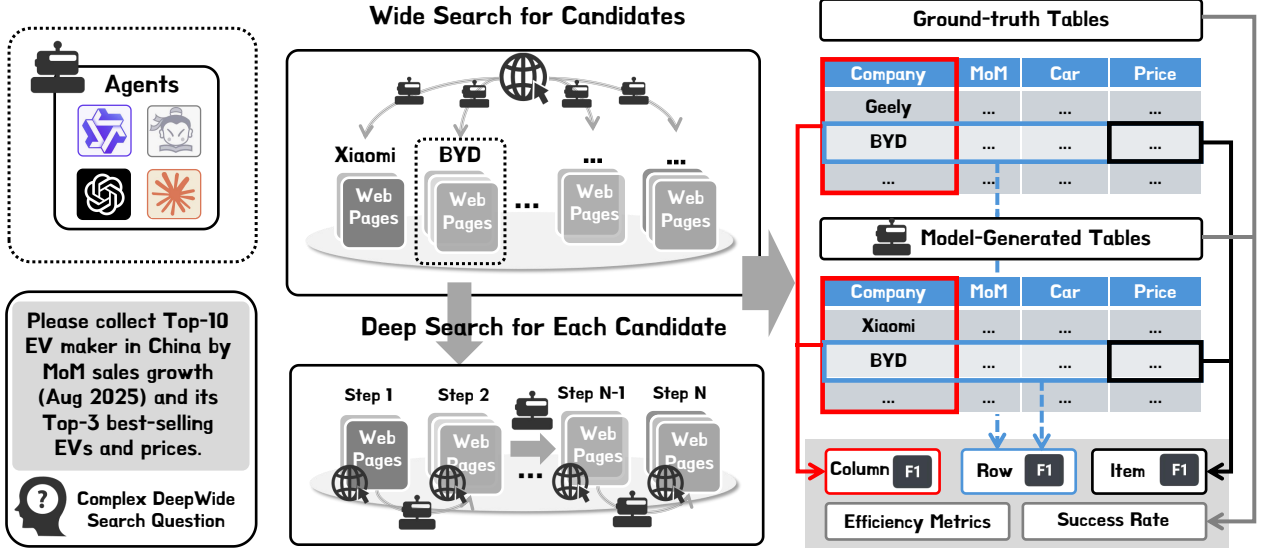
Agents

Please collect Top-10 EV maker in China by MoM sales growth (Aug 2025) and its Top-3 best-selling EVs and prices.

Complex DeepWide Search Question

Wide Search for Candidates

Xiaomi

BYD

...

...

Web Pages

Web Pages

...

Web Pages

Web Pages

Deep Search for Each Candidate

Step 1

Step 2

Step N-1

Step N

Web Pages

Web Pages

...

Web Pages

Web Pages

Ground-truth Tables

| Company | MoM | Car | Price |
|---|---|---|---|
| Geely | ... | ... | ... |
| BYD | ... | ... | ... |
| ... | ... | ... | ... |

Model-Generated Tables

| Company | MoM | Car | Price |
|---|---|---|---|
| Xiaomi | ... | ... | ... |
| BYD | ... | ... | ... |
| ... | ... | ... | ... |

Column F1

Row F1

Item F1

Efficiency Metrics

Success Rate